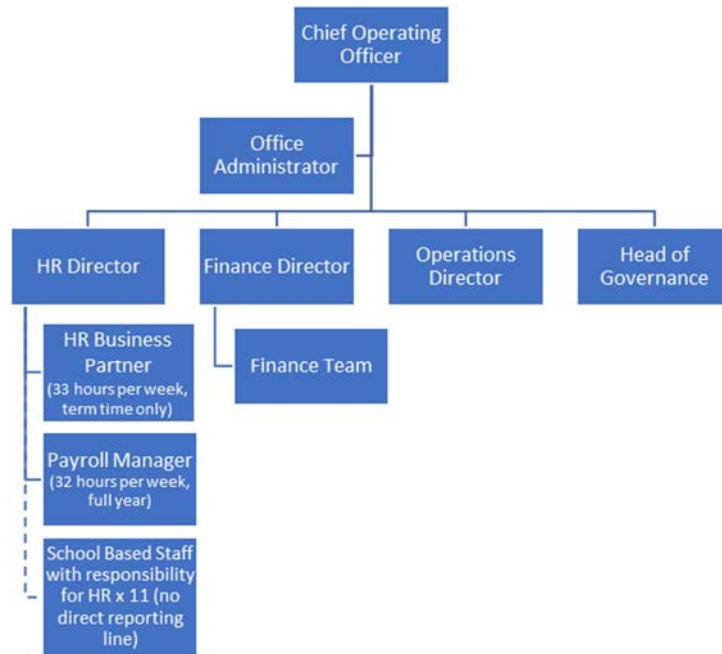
Chief Operating Officer

Office Administrator

HR Director

Finance Director

Operations Director

Head of Governance

HR Business Partner (33 hours per week, term time only)

Finance Team

Payroll Manager (32 hours per week, full year)

School Based Staff with responsibility for HR x 11 (no direct reporting line)